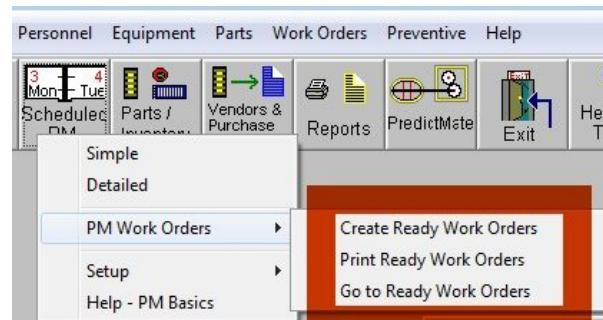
Personnel Equipment Parts Work Orders Preventive Help

3 Mon 4 Tue Scheduled PM

Parts / Inventory

Vendors & Purchase

Reports

PredictMate

Exit

He T

Simple

Detailed

PM Work Orders

Setup

Help - PM Basics

Create Ready Work Orders

Print Ready Work Orders

Go to Ready Work Orders